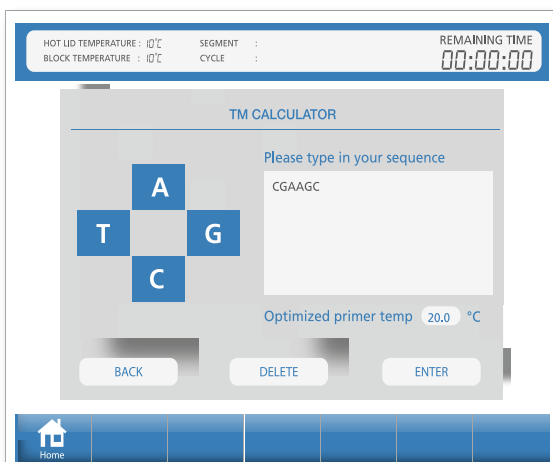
HOT LID TEMPERATURE : 10°C
BLOCK TEMPERATURE : 10°C
SEGMENT :
CYCLE :
REMAINING TIME
00:00:00

TM CALCULATOR

A
T
G
C

Please type in your sequence
CGAAGC

Optimized primer temp 20.0 °C

BACK
DELETE
ENTER

Home